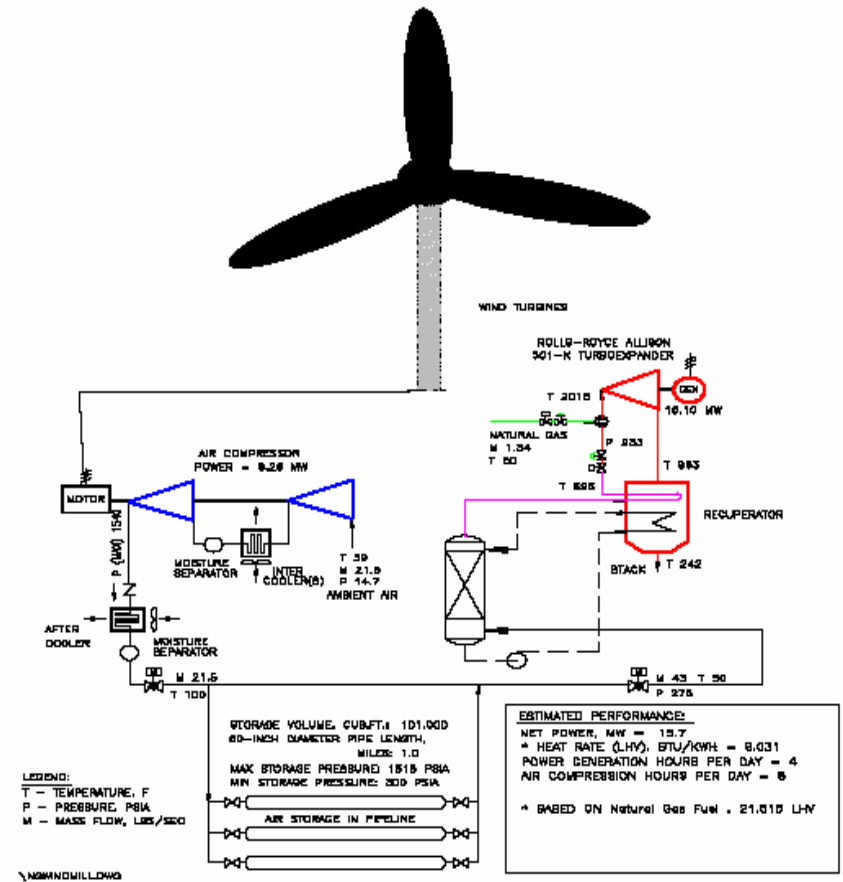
WIND TURBINES

ROLLS-ROYCE ALLISON
501-K TURBOEXPANDER

T 2015

GEN

10.10 MW

NATURAL GAS
M 1.34
T 60

P 253

T 953

T 595

RECUPERATOR

STACK T 242

AIR COMPRESSOR
POWER = 6.26 MW

MOTOR

P (MAX) 1540

MOISTURE SEPARATOR

INTER COOLER(S)

T 59
M 21.5
P 14.7
AMBIENT AIR

AFTER COOLER

MOISTURE SEPARATOR

M 21.5
T 100

M 43 T 50
P 275

STORAGE VOLUME, CUB.FT.: 101,000
60-INCH DIAMETER PIPE LENGTH, MILES: 1.0
MAX STORAGE PRESSURE 1515 PSIA
MIN STORAGE PRESSURE: 300 PSIA

AIR STORAGE IN PIPELINE

ESTIMATED PERFORMANCE:
NET POWER, MW = 15.7
* HEAT RATE (LHV), BTU/KWH: = 6,031
POWER GENERATION HOURS PER DAY = 4
AIR COMPRESSION HOURS PER DAY = 8

* BASED ON Natural Gas Fuel . 21,515 LHV

LEGEND:
T - TEMPERATURE, F
P - PRESSURE, PSIA
M - MASS FLOW, LBS/SEC

\NGWINDWILLOWG